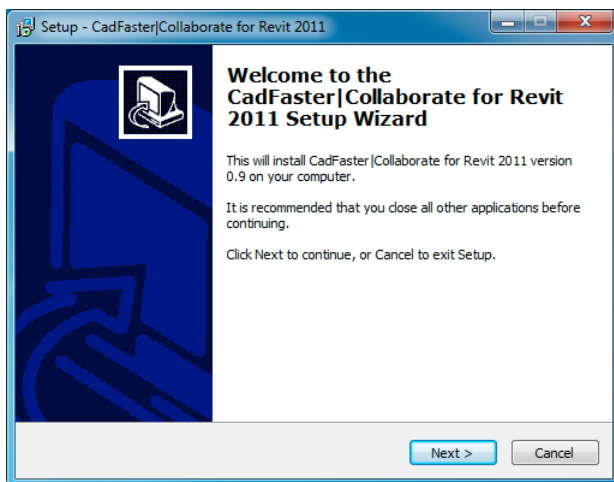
Setup - CadFaster|Collaborate for Revit 2011

Welcome to the CadFaster|Collaborate for Revit 2011 Setup Wizard

This will install CadFaster|Collaborate for Revit 2011 version 0.9 on your computer.

It is recommended that you close all other applications before continuing.

Click Next to continue, or Cancel to exit Setup.

Next >

Cancel